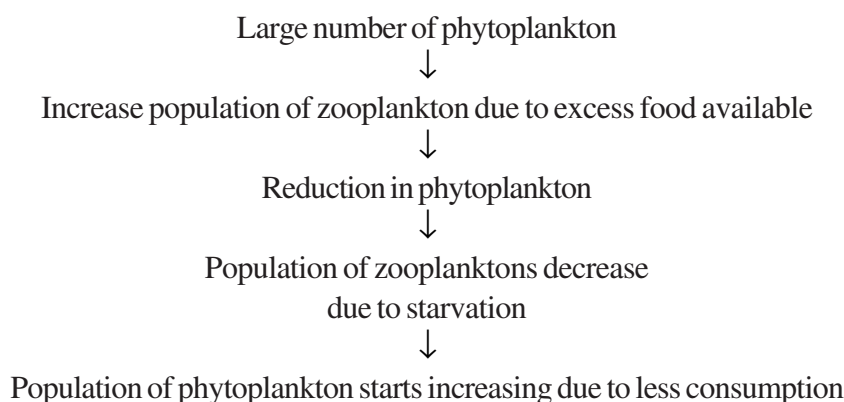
Large number of phytoplankton
↓
Increase population of zooplankton due to excess food available
↓
Reduction in phytoplankton
↓
Population of zooplanktons decrease due to starvation
↓
Population of phytoplankton starts increasing due to less consumption